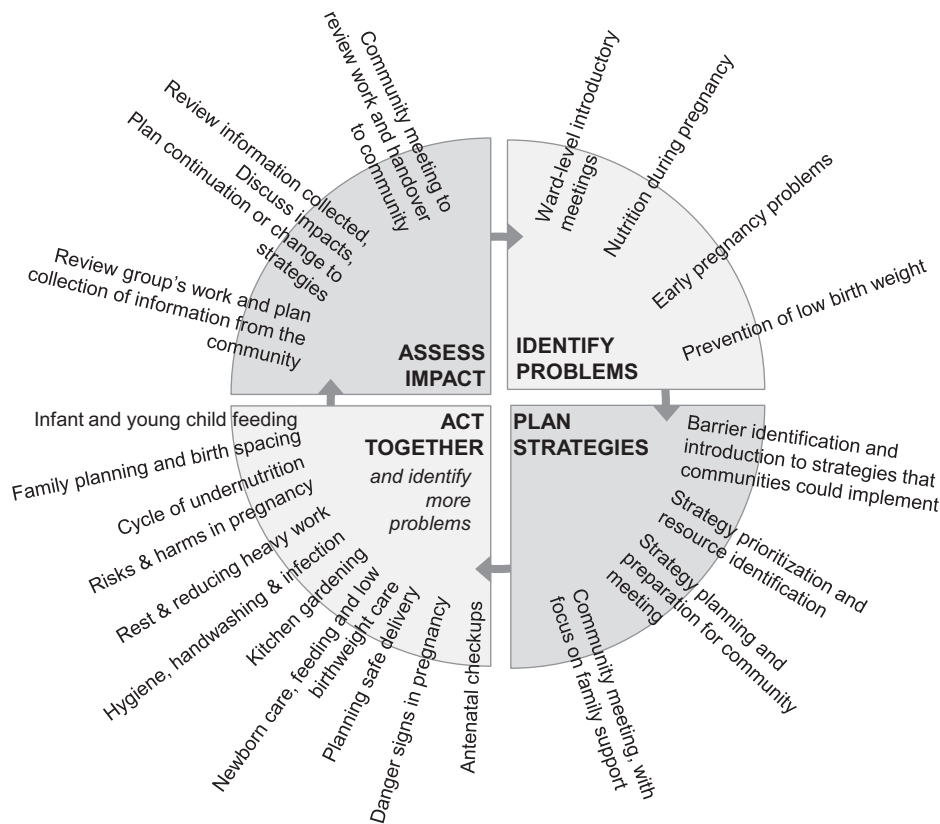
IDENTIFY PROBLEMS

Ward-level introductory meetings

Nutrition during pregnancy

Early pregnancy problems

Prevention of low birth weight

PLAN STRATEGIES

Barrier identification and introduction to strategies that communities could implement

Strategy prioritization and resource identification

Strategy planning and preparation for community meeting

Community meeting, with focus on family support

ACT TOGETHER

and identify more problems

Antenatal checkups

Danger signs in pregnancy

Planning safe delivery

Newborn care, feeding and low birthweight care

Kitchen gardening

Hygiene, handwashing & infection

Rest & reducing heavy work

Risks & harms in pregnancy

Cycle of undernutrition

Family planning and birth spacing

Infant and young child feeding

ASSESS IMPACT

Review group's work and plan collection of information from the community

Review information collected, Discuss impacts, Plan continuation or change to strategies

Community meeting to review work and handover to community